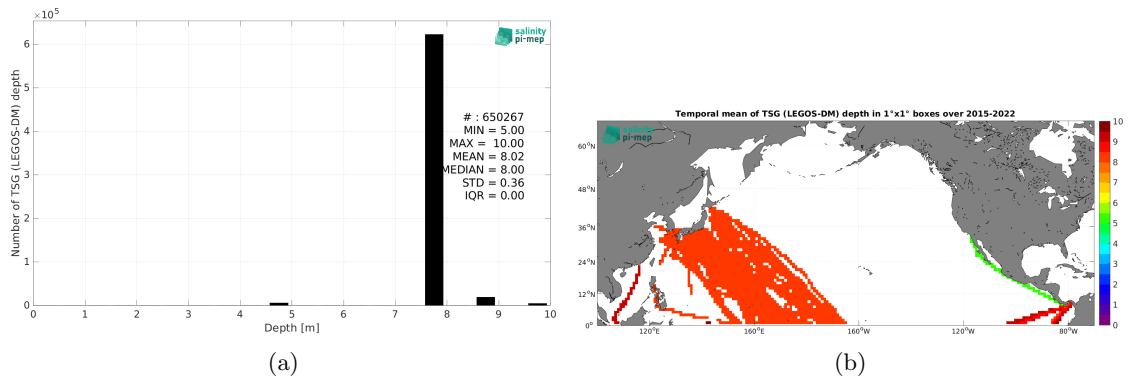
$\times 10^5$

salinity pi-mep

Number of TSG (LEGOS-DM) depth

6
5
4
3
2
1
0

# : 650267
MIN = 5.00
MAX = 10.00
MEAN = 8.02
MEDIAN = 8.00
STD = 0.36
IQR = 0.00

0 1 2 3 4 5 6 7 8 9 10

Depth [m]

(a)

Temporal mean of TSG (LEGOS-DM) depth in 1°x1° boxes over 2015-2022

salinity pi-mep

60°N
48°N
36°N
24°N
12°N
0°

120°E 160°E 160°W 120°W 80°W

10
9
8
7
6
5
4
3
2
1
0

(b)